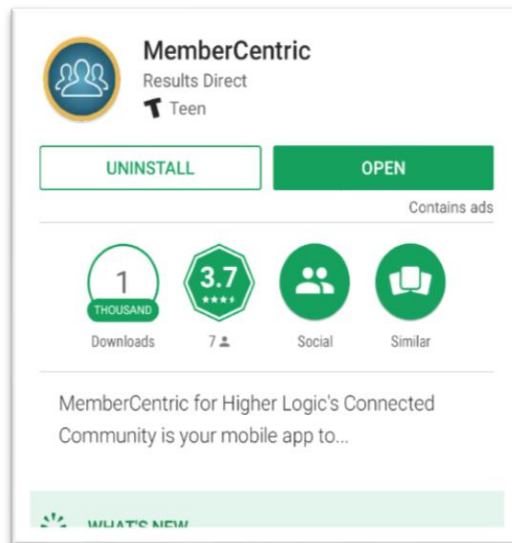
MemberCentric
Results Direct
Teen

UNINSTALL
OPEN
Contains ads

1
THOUSAND
Downloads

3.7
★★★★
7

Social

Similar

MemberCentric for Higher Logic's Connected Community is your mobile app to...

WHAT'S NEW